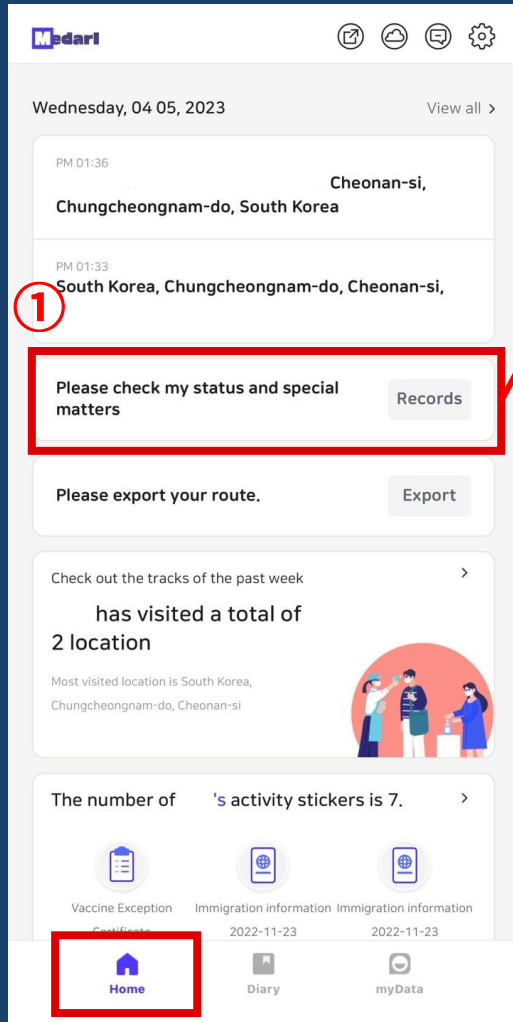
Medarl

Wednesday, 04 05, 2023

View all >

PM 01:36

Cheonan-si, Chungcheongnam-do, South Korea

PM 01:33

South Korea, Chungcheongnam-do, Cheonan-si,

①

Please check my status and special matters

Records

Please export your route.

Export

Check out the tracks of the past week

>

has visited a total of 2 location

Most visited location is South Korea, Chungcheongnam-do, Cheonan-si

The number of 's activity stickers is 7.

>

Vaccine Exception Certificate

Immigration information 2022-11-23

Immigration information 2022-11-23

Home

Diary

myData